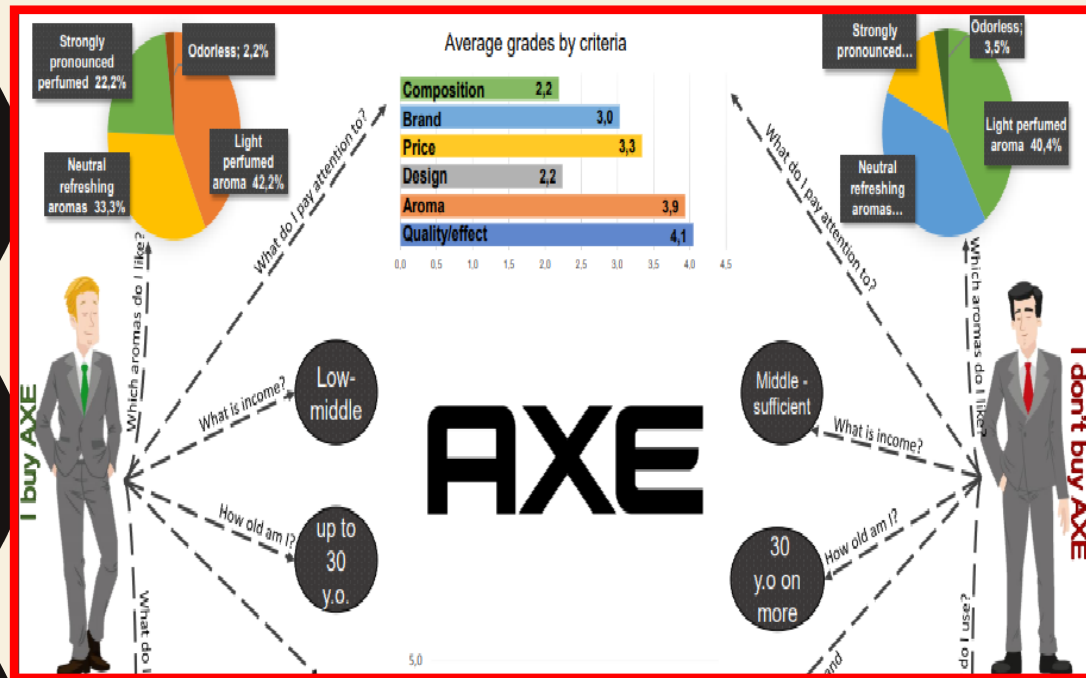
Strongly pronounced perfumed 22,2%

Odorless; 2,2%

Light perfumed aroma 42,2%

Neutral refreshing aromas 33,3%

Average grades by criteria

| Criteria | Grade |
|---|---|
| Composition | 2,2 |
| Brand | 3,0 |
| Price | 3,3 |
| Design | 2,2 |
| Aroma | 3,9 |
| Quality/effect | 4,1 |

0,0 0,5 1,0 1,5 2,0 2,5 3,0 3,5 4,0 4,5

Strongly pronounced...

Odorless; 3,5%

Light perfumed aroma 40,4%

Neutral refreshing aromas...

What do I pay attention to?

What do I pay attention to?

Which aromas do I like?

Which aromas do I like?

I buy AXE

I don't buy AXE

What is income?

Low-middle

Middle - sufficient

What is income?

AXE

How old am I?

up to 30 y.o.

How old am I?

30 y.o on more

What do I

do I use?

5,0

and